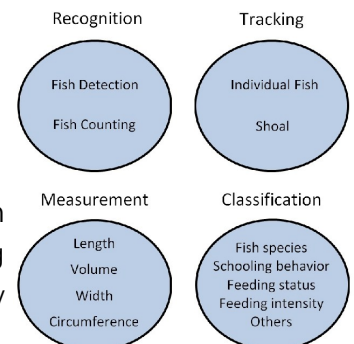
Recognition

Fish Detection

Fish Counting

Tracking

Individual Fish

Shoal

Measurement

Length

Volume

Width

Circumference

Classification

Fish species

Schooling behavior

Feeding status

Feeding intensity

Others